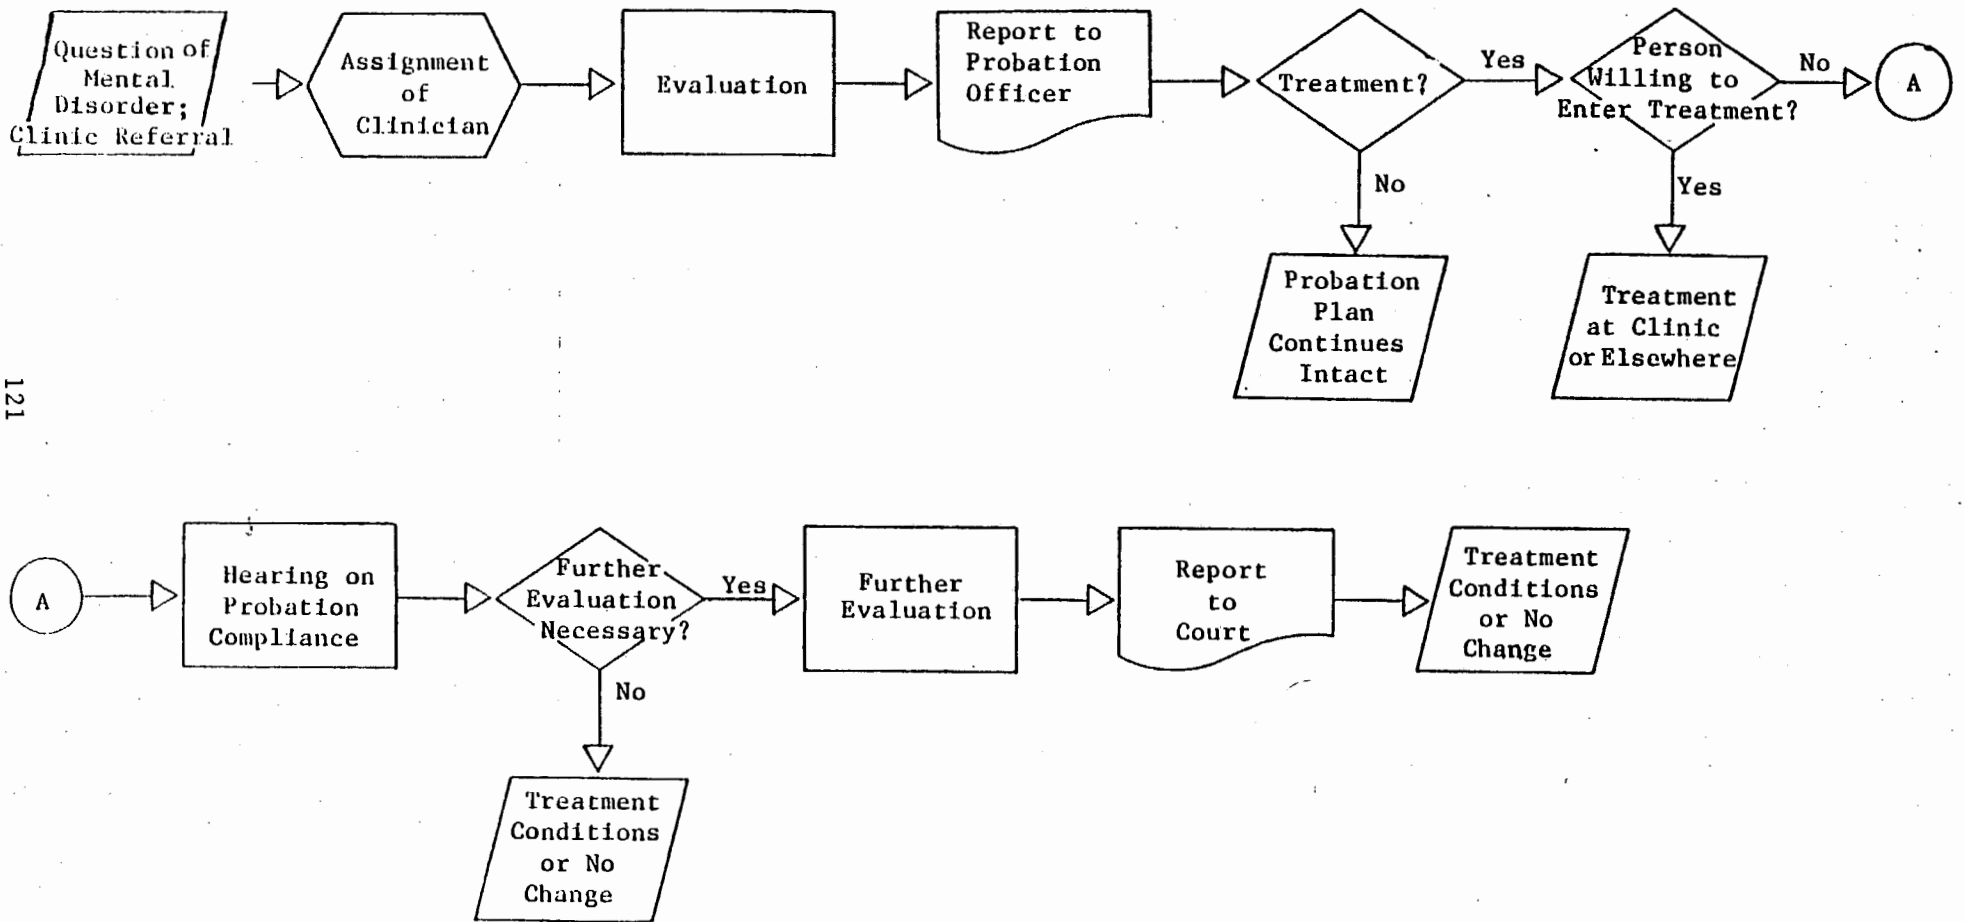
Question of Mental Disorder; Clinic Referral

Assignment of Clinician

Evaluation

Report to Probation Officer

Treatment?

Yes

Person Willing to Enter Treatment?

No

A

No

Yes

Probation Plan Continues Intact

Treatment at Clinic or Elsewhere

121

A

Hearing on Probation Compliance

Further Evaluation Necessary?

Yes

Further Evaluation

Report to Court

Treatment Conditions or No Change

No

Treatment Conditions or No Change